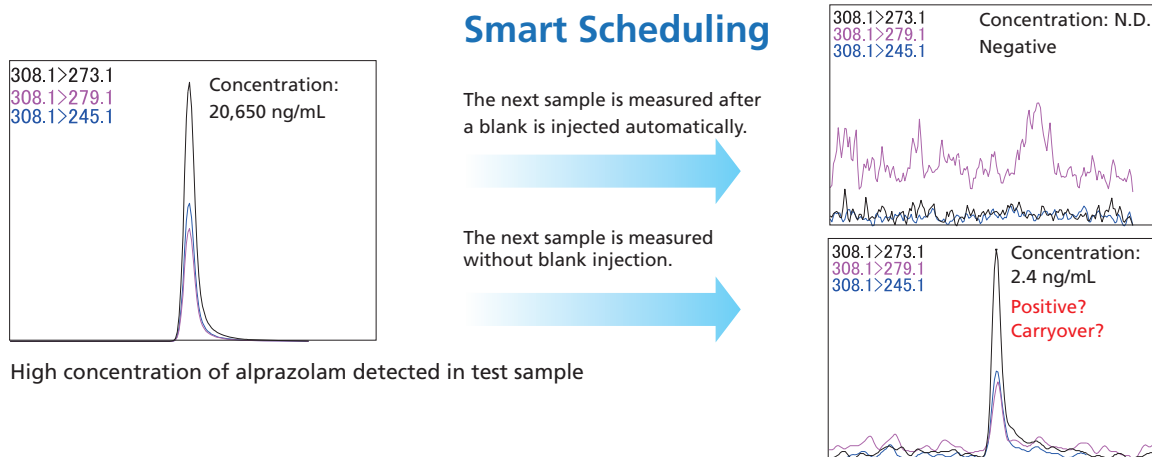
308.1>273.1
308.1>279.1
308.1>245.1

Concentration:
20,650 ng/mL

High concentration of alprazolam detected in test sample

Smart Scheduling

The next sample is measured after a blank is injected automatically.

The next sample is measured without blank injection.

308.1>273.1
308.1>279.1
308.1>245.1

Concentration: N.D.
Negative

308.1>273.1
308.1>279.1
308.1>245.1

Concentration:
2.4 ng/mL
Positive?
Carryover?